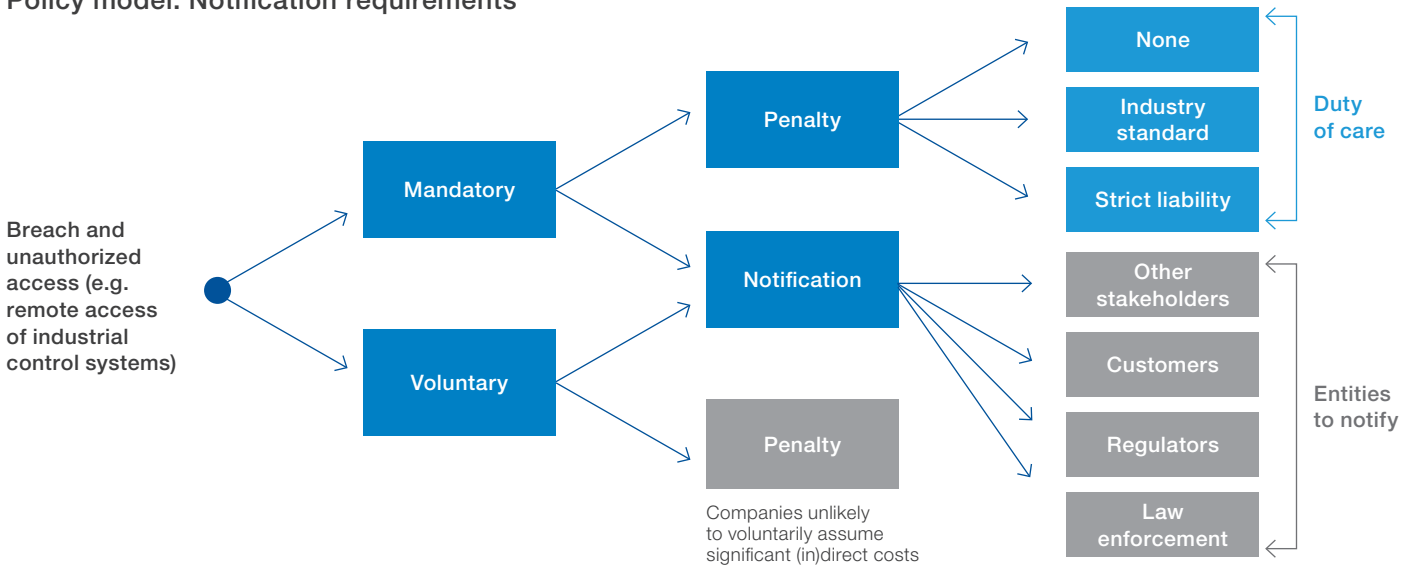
Policy model: Notification requirements

Breach and unauthorized access (e.g. remote access of industrial control systems)

Mandatory

Voluntary

Penalty

Notification

Penalty

Companies unlikely to voluntarily assume significant (in)direct costs

None

Industry standard

Strict liability

Duty of care

Other stakeholders

Customers

Regulators

Law enforcement

Entities to notify